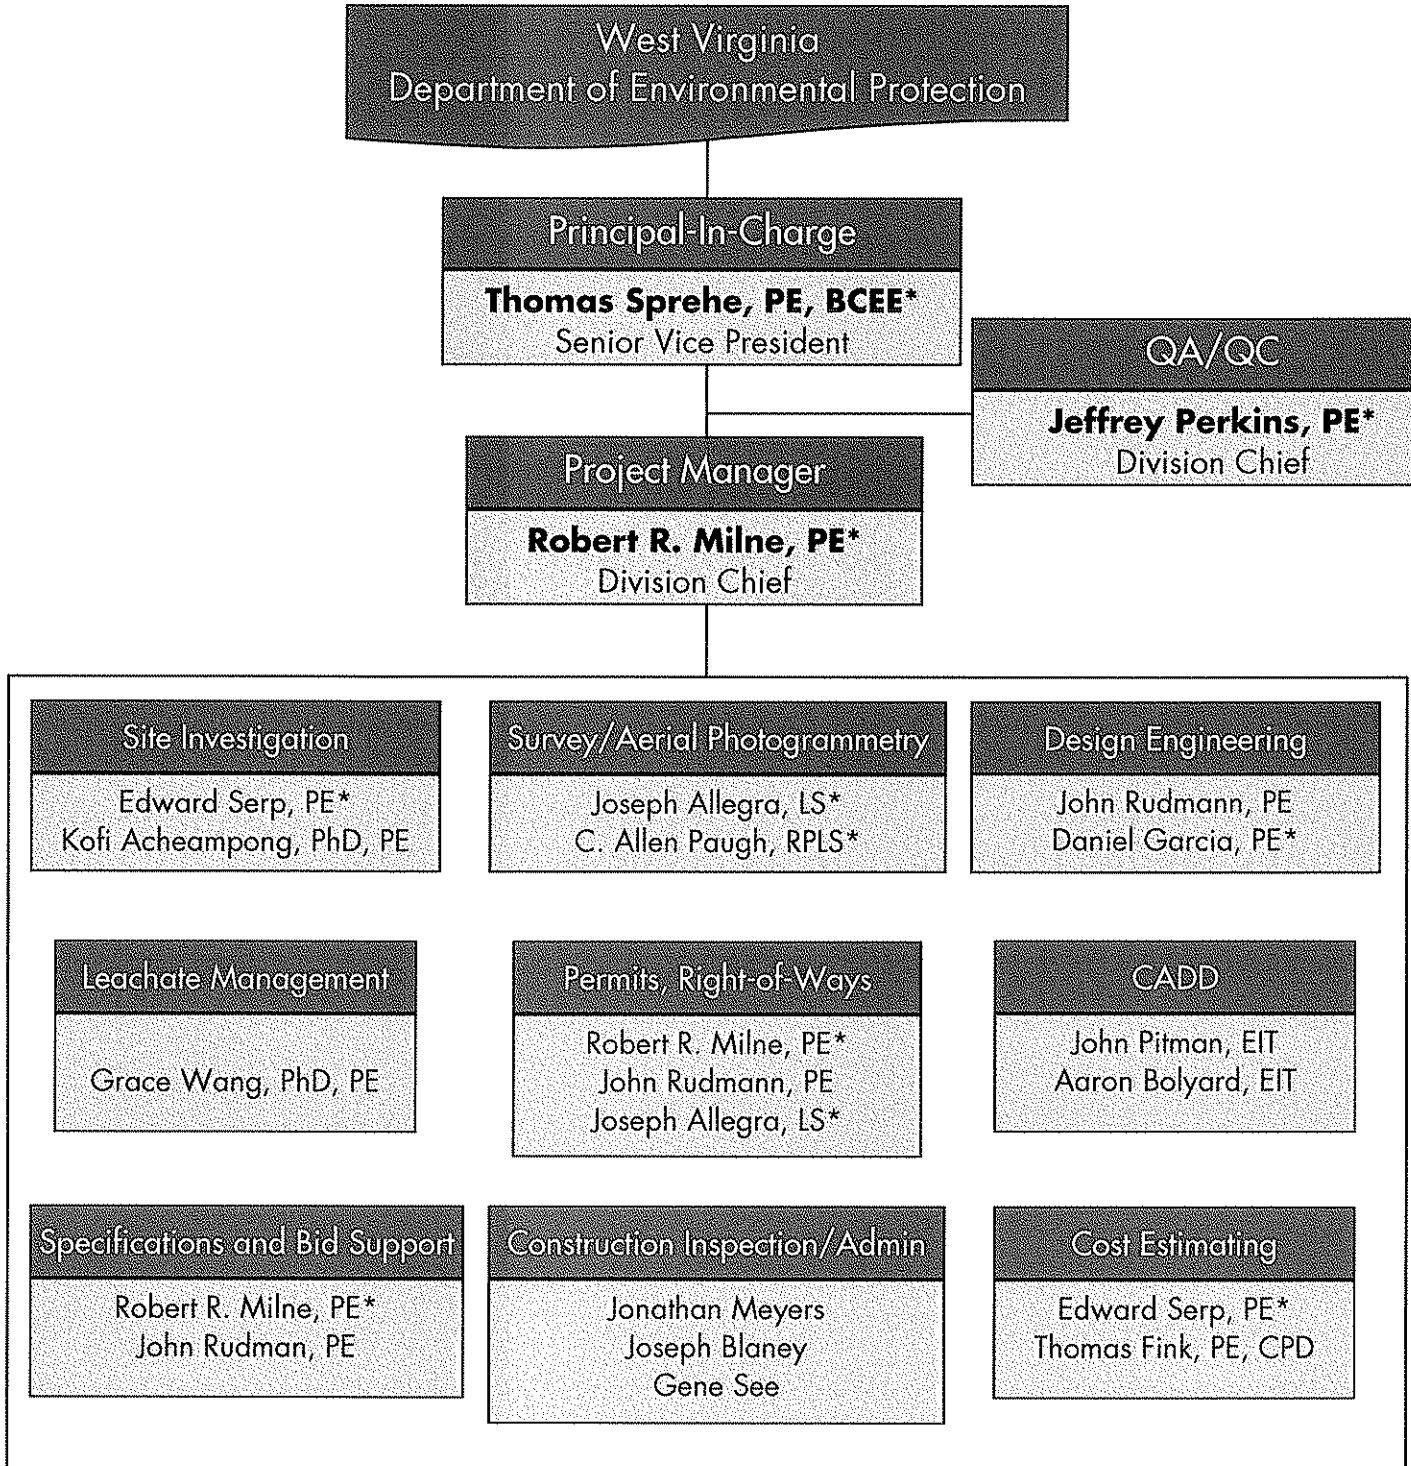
West Virginia
Department of Environmental Protection

Principal-In-Charge
Thomas Sprehe, PE, BCEE*
Senior Vice President

QA/QC
Jeffrey Perkins, PE*
Division Chief

Project Manager
Robert R. Milne, PE*
Division Chief

Site Investigation
Edward Serp, PE*
Kofi Acheampong, PhD, PE

Survey/Aerial Photogrammetry
Joseph Allegra, LS*
C. Allen Paugh, RPLS*

Design Engineering
John Rudmann, PE
Daniel Garcia, PE*

Leachate Management
Grace Wang, PhD, PE

Permits, Right-of-Ways
Robert R. Milne, PE*
John Rudmann, PE
Joseph Allegra, LS*

CADD
John Pitman, EIT
Aaron Bolyard, EIT

Specifications and Bid Support
Robert R. Milne, PE*
John Rudman, PE

Construction Inspection/Admin
Jonathan Meyers
Joseph Blaney
Gene See

Cost Estimating
Edward Serp, PE*
Thomas Fink, PE, CPD